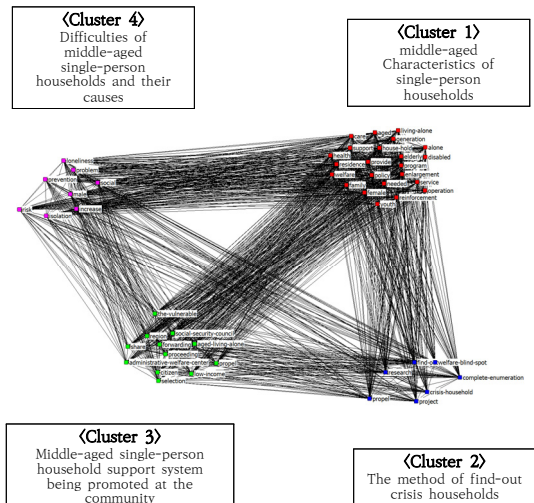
〈Cluster 4〉
Difficulties of middle-aged single-person households and their causes

〈Cluster 1〉
middle-aged Characteristics of single-person households

loneliness
problem
prevention
social
male
increase
risk
isolation

care
aged
living-alone
generation
support
house-hold
alone
health
elderly
disabled
residence
provide
program
welfare
policy
enlargement
family
needed
service
female
operation
youth
reinforcement

the-vulnerable
social-security-council
forwarding
aged-living-alone
share
proceeding
administrative-welfare-center
citizen
low-income
selection

find-out
welfare-blind-spot
research
complete-enumeration
crisis-household
propel
project

〈Cluster 3〉
Middle-aged single-person household support system being promoted at the community

〈Cluster 2〉
The method of find-out crisis households